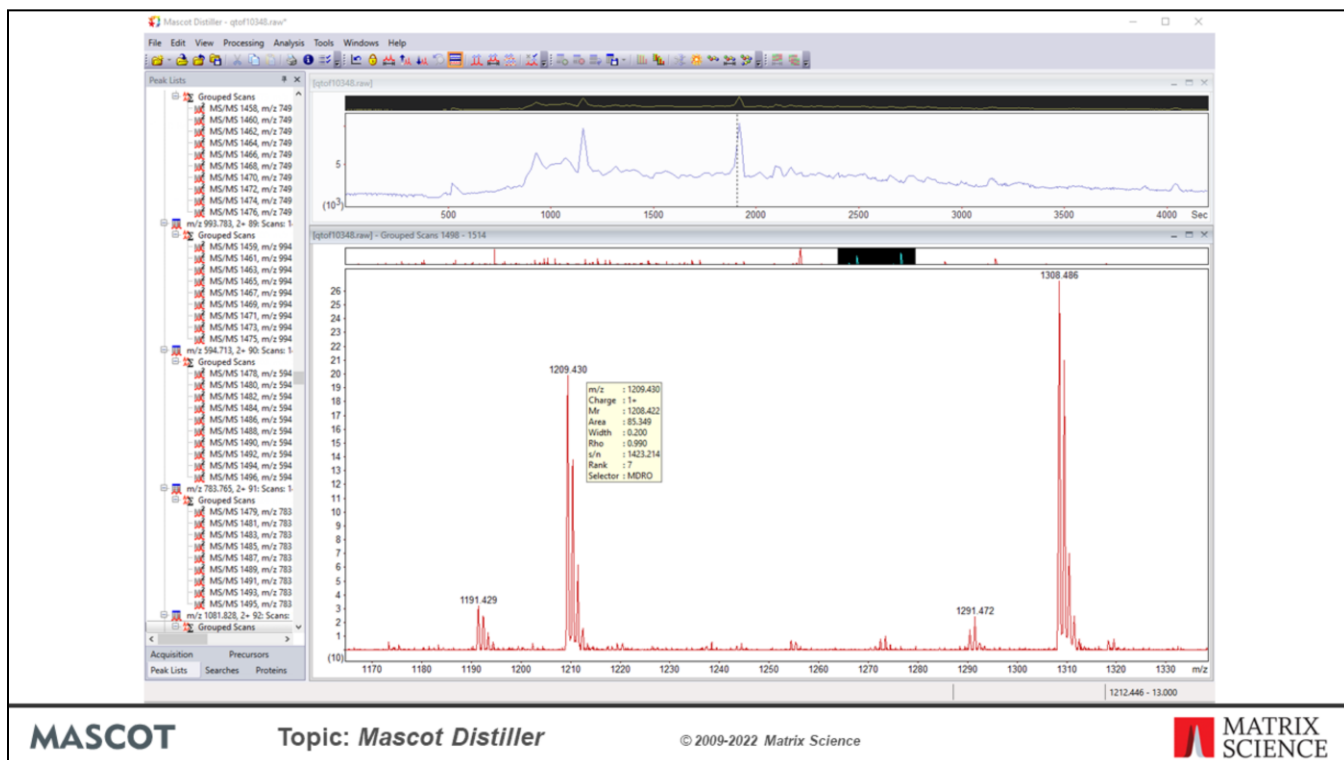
Mascot Distiller - qtof10348.raw*

File Edit View Processing Analysis Tools Windows Help

Peak Lists

Grouped Scans
MS/MS 1458, m/z 749
MS/MS 1460, m/z 749
MS/MS 1462, m/z 749
MS/MS 1464, m/z 749
MS/MS 1466, m/z 749
MS/MS 1468, m/z 749
MS/MS 1470, m/z 749
MS/MS 1472, m/z 749
MS/MS 1474, m/z 749
MS/MS 1476, m/z 749
m/z 993.783, 2+ 89: Scans: 1
Grouped Scans
MS/MS 1459, m/z 994
MS/MS 1461, m/z 994
MS/MS 1463, m/z 994
MS/MS 1465, m/z 994
MS/MS 1467, m/z 994
MS/MS 1469, m/z 994
MS/MS 1471, m/z 994
MS/MS 1473, m/z 994
MS/MS 1475, m/z 994
m/z 594.713, 2+ 90: Scans: 1
Grouped Scans
MS/MS 1478, m/z 594
MS/MS 1480, m/z 594
MS/MS 1482, m/z 594
MS/MS 1484, m/z 594
MS/MS 1486, m/z 594
MS/MS 1488, m/z 594
MS/MS 1490, m/z 594
MS/MS 1492, m/z 594
MS/MS 1494, m/z 594
MS/MS 1496, m/z 594
m/z 783.765, 2+ 91: Scans: 1
Grouped Scans
MS/MS 1479, m/z 783
MS/MS 1481, m/z 783
MS/MS 1483, m/z 783
MS/MS 1485, m/z 783
MS/MS 1487, m/z 783
MS/MS 1489, m/z 783
MS/MS 1491, m/z 783
MS/MS 1493, m/z 783
MS/MS 1495, m/z 783
m/z 1081.828, 2+ 92: Scans:
Grouped Scans

Acquisition Precursors
Peak Lists Searches Proteins

[qtof10348.raw]

5
$(10^3)$
500 1000 1500 2000 2500 3000 3500 4000 Sec

[qtof10348.raw] - Grouped Scans 1498 - 1514

26 25 24 23 22 21 20 19 18 17 16 15 14 13 12 11 10 9 8 7 6 5 4 3 2 1
(10)

1308.486
1209.430
1191.429
1291.472

m/z : 1209.430
Charge : 1+
Mr : 1208.422
Area : 85.349
Width : 0.200
Rho : 0.990
s/n : 1423.214
Rank : 7
Selector : MDRO

1170 1180 1190 1200 1210 1220 1230 1240 1250 1260 1270 1280 1290 1300 1310 1320 1330 m/z

1212.446 - 13.000

MASCOT
Topic: Mascot Distiller
© 2009-2022 Matrix Science
MATRIX SCIENCE